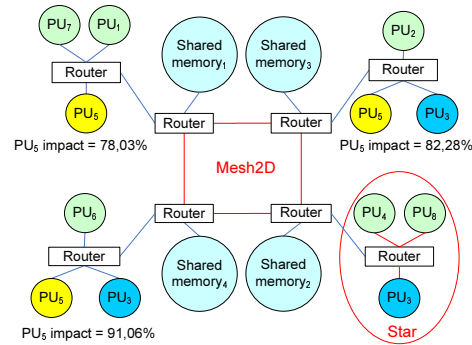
$PU_7$ $PU_1$

Router

$PU_5$

$PU_5$ impact = 78,03%

Shared memory$_1$

Shared memory$_3$

$PU_2$

Router

$PU_5$ $PU_3$

$PU_5$ impact = 82,28%

Router

Router

Mesh2D

$PU_6$

Router

Router

Router

$PU_5$ $PU_3$

$PU_5$ impact = 91,06%

Shared memory$_4$

Shared memory$_2$

$PU_4$ $PU_8$

Router

$PU_3$

Star